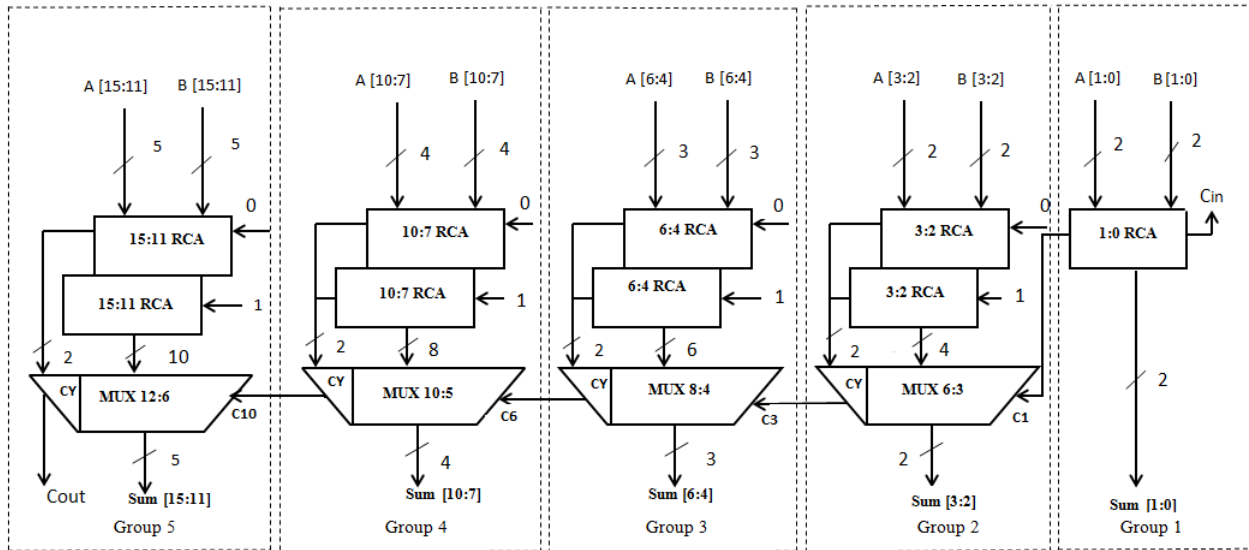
A [15:11] B [15:11]
5 5
0
15:11 RCA
15:11 RCA
1
2 10
CY MUX 12:6
C10
5
Cout
Sum [15:11]
Group 5

A [10:7] B [10:7]
4 4
0
10:7 RCA
10:7 RCA
1
2 8
CY MUX 10:5
C6
4
Sum [10:7]
Group 4

A [6:4] B [6:4]
3 3
0
6:4 RCA
6:4 RCA
1
2 6
CY MUX 8:4
C3
3
Sum [6:4]
Group 3

A [3:2] B [3:2]
2 2
0
3:2 RCA
3:2 RCA
1
2 4
CY MUX 6:3
C1
2
Sum [3:2]
Group 2

A [1:0] B [1:0]
2 2
Cin
1:0 RCA
2
Sum [1:0]
Group 1